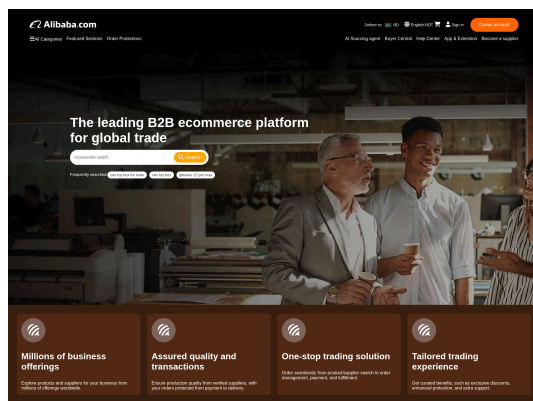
Alibaba.com

Deliver to: BD English-BDT Sign in Create account

All Categories Featured Selections Order Protections

AI Sourcing Agent Buyer Central Help Center App & Extension Become a supplier

The leading B2B ecommerce platform for global trade

moissanite watch

Search

Frequently searched: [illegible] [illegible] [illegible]

Millions of business offerings

Explore products and suppliers for your business from millions of offerings worldwide.

Assured quality and transactions

Ensure production quality from verified suppliers, with your orders protected from payment to delivery.

One-stop trading solution

Order seamlessly from product/supplier search to order management, payment, and fulfillment.

Tailored trading experience

Get curated benefits, such as exclusive discounts, enhanced protection, and extra support.